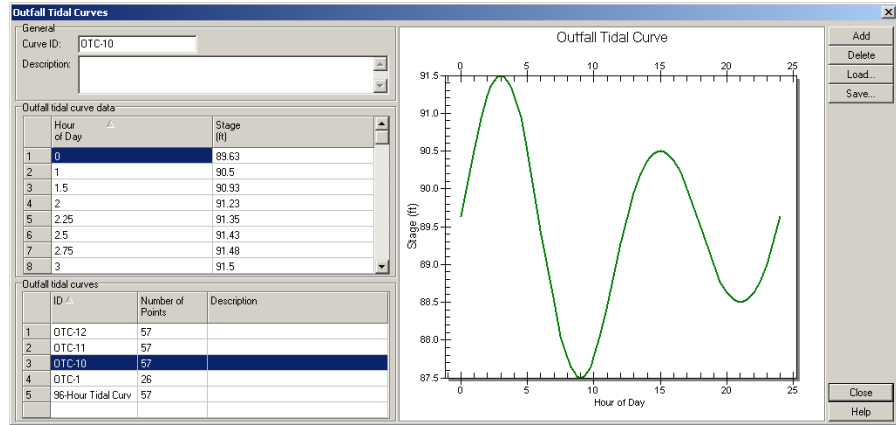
Outfall Tidal Curves

General
Curve ID: OTC-10
Description:

Outfall tidal curve data

| | Hour of Day | Stage (ft) |
|---|---|---|
| 1 | 0 | 89.63 |
| 2 | 1 | 90.5 |
| 3 | 1.5 | 90.93 |
| 4 | 2 | 91.23 |
| 5 | 2.25 | 91.35 |
| 6 | 2.5 | 91.43 |
| 7 | 2.75 | 91.48 |
| 8 | 3 | 91.5 |

Outfall tidal curves

| | ID | Number of Points | Description |
|---|---|---|---|
| 1 | OTC-12 | 57 | |
| 2 | OTC-11 | 57 | |
| 3 | OTC-10 | 57 | |
| 4 | OTC-1 | 26 | |
| 5 | 96-Hour Tidal Curv | 57 | |

Outfall Tidal Curve
0 5 10 15 20 25
91.5 91.0 90.5 90.0 89.5 89.0 88.5 88.0 87.5
Stage (ft)
0 5 10 15 20 25
Hour of Day

Add
Delete
Load...
Save...
Close
Help